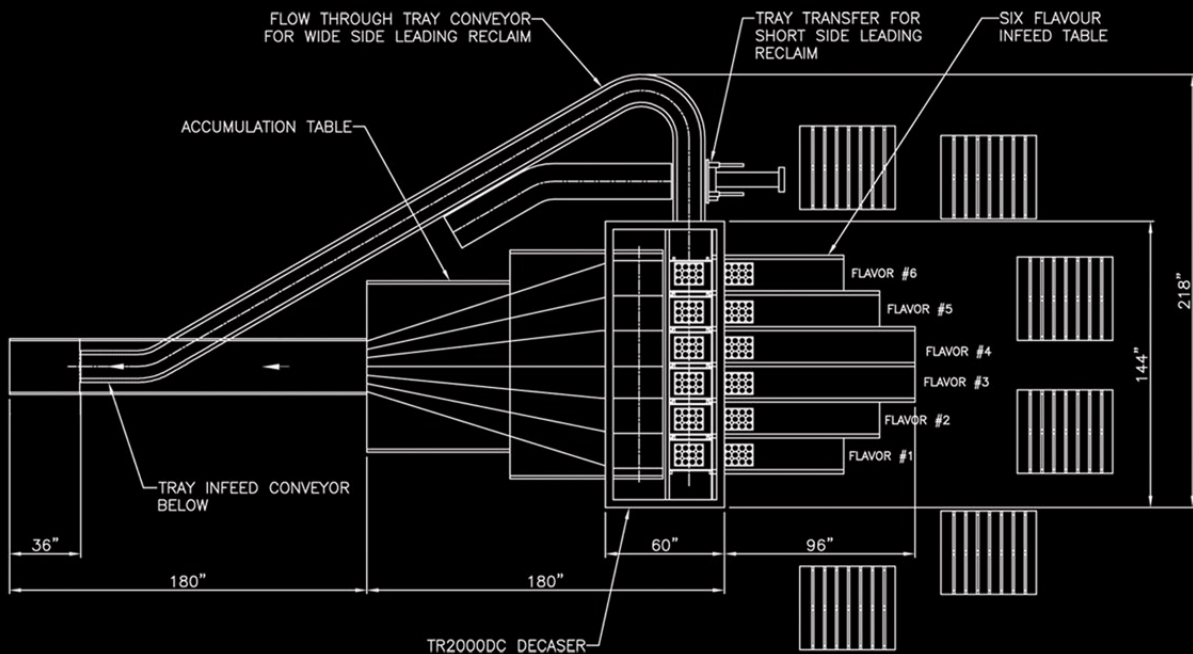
FLOW THROUGH TRAY CONVEYOR FOR WIDE SIDE LEADING RECLAIM

TRAY TRANSFER FOR SHORT SIDE LEADING RECLAIM

SIX FLAVOUR INFEED TABLE

ACCUMULATION TABLE

FLAVOR #6

FLAVOR #5

FLAVOR #4

FLAVOR #3

FLAVOR #2

FLAVOR #1

218"

144"

TRAY INFEED CONVEYOR BELOW

36"

60"

96"

180"

180"

TR2000DC DECASER